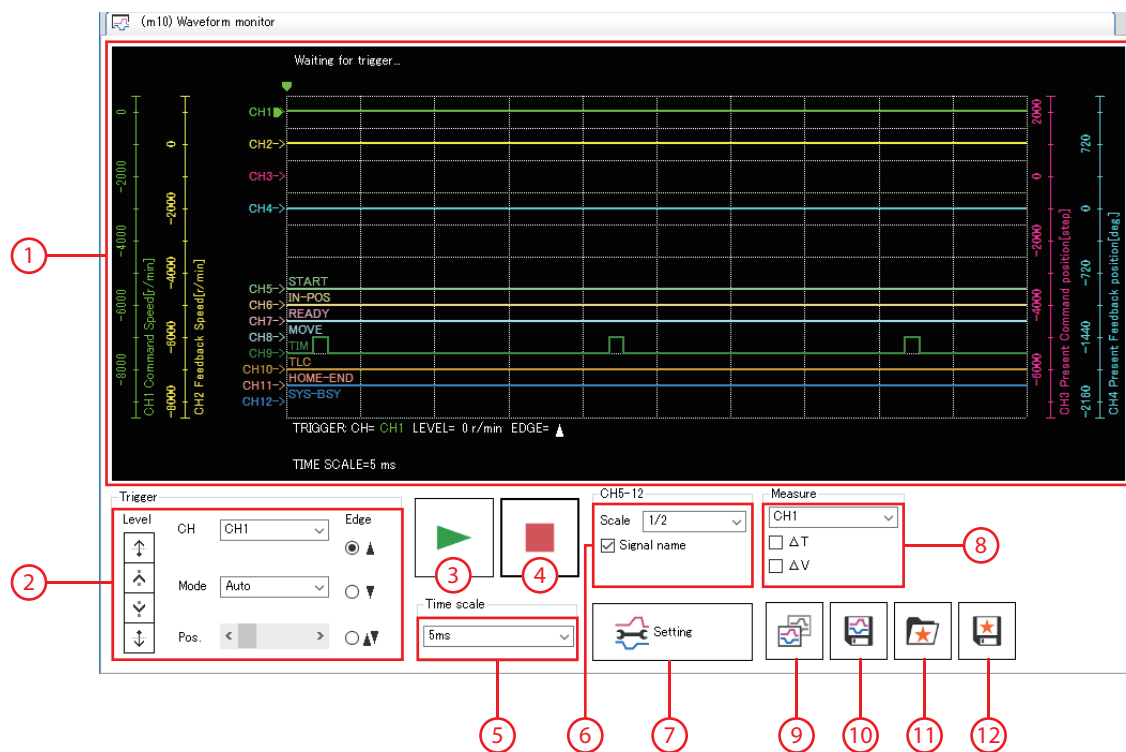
(m10) Waveform monitor

Waiting for trigger...

0
-2000
-4000
-6000
-8000
CH1 Command Speed[r/min]

0
-2000
-4000
-6000
-8000
CH2 Feedback Speed[r/min]

CH1
CH2
CH3
CH4
CH5 START
CH6 IN-POS
CH7 READY
CH8 MOVE
CH9 TIM
CH10 TLC
CH11 HOME-END
CH12 SYS-BSY

2000
0
-2000
-4000
-6000
CH3 Present Command position[step]

720
0
-720
-1440
-2160
CH4 Present Feedback position[deg]

TRIGGER: CH= CH1 LEVEL= 0 r/min EDGE=

TIME SCALE=5 ms

1

Trigger
Level
CH CH1
Edge
Mode Auto
Pos.

2

3

4

Time scale
5ms

5

CH5-12
Scale 1/2
Signal name

6

Setting

7

Measure
CH1
ΔT
ΔV

8

9

10

11

12